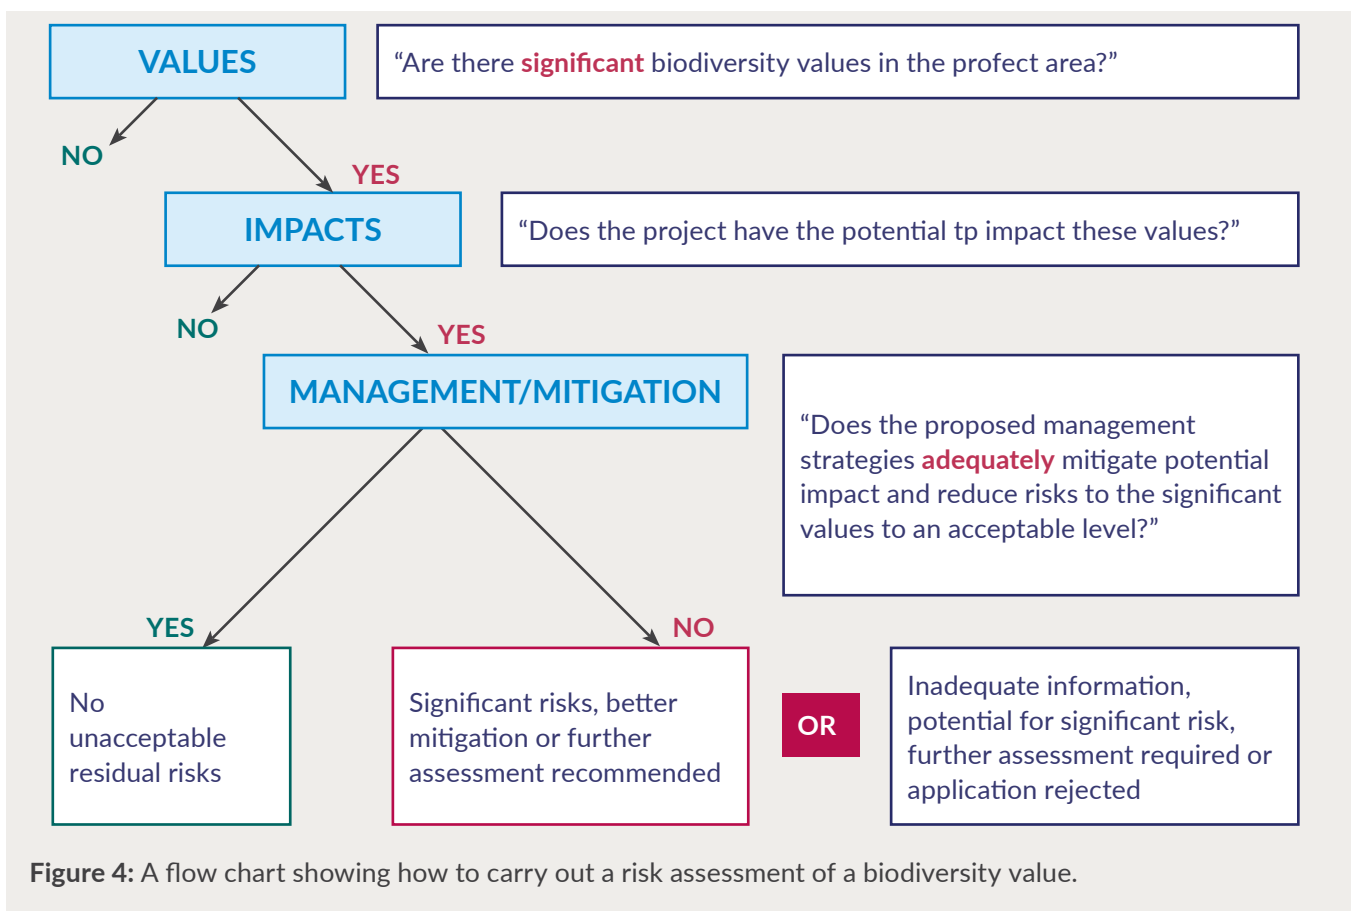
VALUES

“Are there significant biodiversity values in the profect area?”

NO

YES

IMPACTS

“Does the project have the potential tp impact these values?”

NO

YES

MANAGEMENT/MITIGATION

“Does the proposed management strategies adequately mitigate potential impact and reduce risks to the significant values to an acceptable level?”

YES

NO

No unacceptable residual risks

Significant risks, better mitigation or further assessment recommended

OR

Inadequate information, potential for significant risk, further assessment required or application rejected

Figure 4: A flow chart showing how to carry out a risk assessment of a biodiversity value.